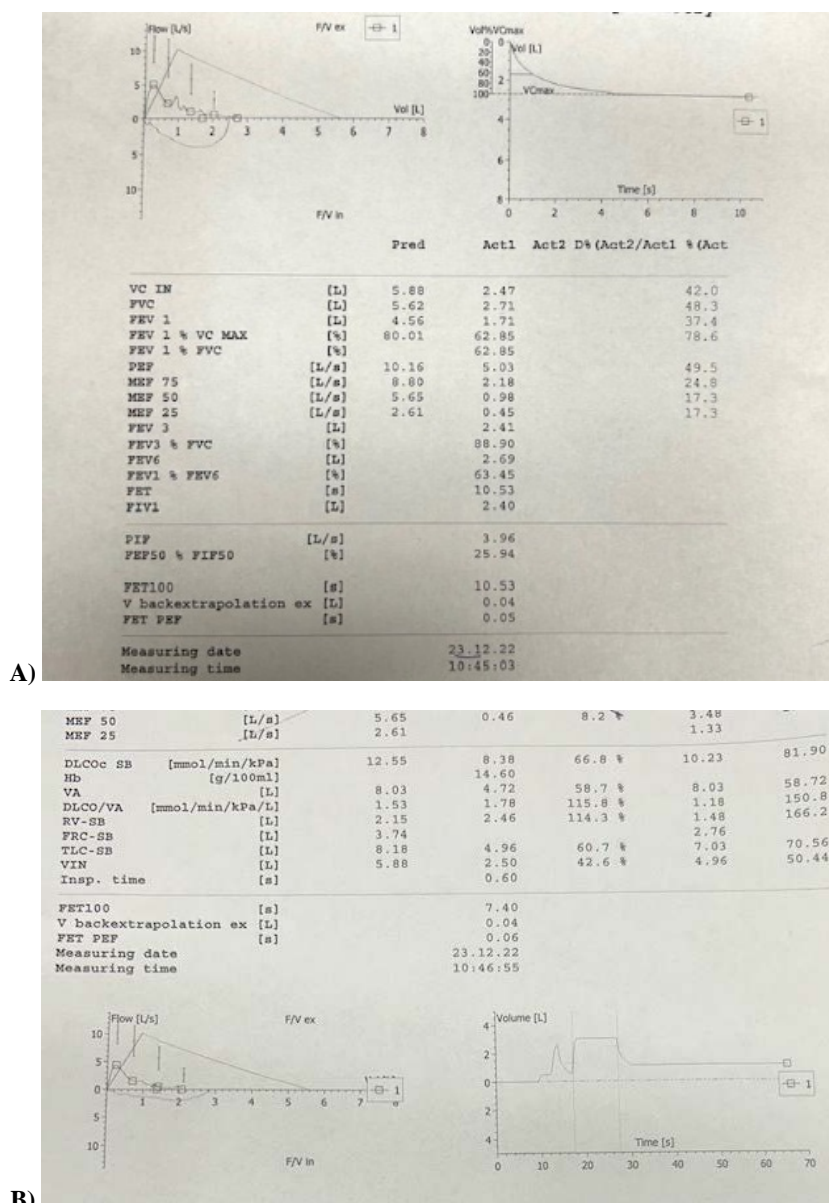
Flow [L/s]
F/V ex
1
10
5
0
5
10
1 2 3 4 5 6 7 8
Vol [L]
F/V in

Vol% VCmax
0
20
40
60
80
100
Vol [L]
2
VCmax
4
6
8
1
Time [s]
0 2 4 6 8 10

| | | Pred | Act1 | Act2 | D%(Act2/Act1 | %(Act |
|---|---|---|---|---|---|---|
| VC IN | [L] | 5.88 | 2.47 | | | 42.0 |
| FVC | [L] | 5.62 | 2.71 | | | 48.3 |
| FEV 1 | [L] | 4.56 | 1.71 | | | 37.4 |
| FEV 1 % VC MAX | [%] | 80.01 | 62.85 | | | 78.6 |
| FEV 1 % FVC | [%] | | 62.85 | | | |
| PEF | [L/s] | 10.16 | 5.03 | | | 49.5 |
| MEF 75 | [L/s] | 8.80 | 2.18 | | | 24.8 |
| MEF 50 | [L/s] | 5.65 | 0.98 | | | 17.3 |
| MEF 25 | [L/s] | 2.61 | 0.45 | | | 17.3 |
| FEV 3 | [L] | | 2.41 | | | |
| FEV3 % FVC | [%] | | 88.90 | | | |
| FEV6 | [L] | | 2.69 | | | |
| FEV1 % FEV6 | [%] | | 63.45 | | | |
| FET | [s] | | 10.53 | | | |
| FIV1 | [L] | | 2.40 | | | |
| PIF | [L/s] | | 3.96 | | | |
| FEF50 % FIF50 | [%] | | 25.94 | | | |
| FET100 | [s] | | 10.53 | | | |
| V backextrapolation ex | [L] | | 0.04 | | | |
| FET PEF | [s] | | 0.05 | | | |
| Measuring date | | | 23.12.22 | | | |
| Measuring time | | | 10:45:03 | | | |

A)

| | | | | | | |
|---|---|---|---|---|---|---|
| MEF 50 | [L/s] | 5.65 | 0.46 | 8.2 % | 3.48 | |
| MEF 25 | [L/s] | 2.61 | | | 1.33 | |
| DLCOc SB | [mmol/min/kPa] | 12.55 | 8.38 | 66.8 % | 10.23 | 81.90 |
| Hb | [g/100ml] | | 14.60 | | | |
| VA | [L] | 8.03 | 4.72 | 58.7 % | 8.03 | 58.72 |
| DLCO/VA | [mmol/min/kPa/L] | 1.53 | 1.78 | 115.8 % | 1.18 | 150.8 |
| RV-SB | [L] | 2.15 | 2.46 | 114.3 % | 1.48 | 166.2 |
| FRC-SB | [L] | 3.74 | | | 2.76 | |
| TLC-SB | [L] | 8.18 | 4.96 | 60.7 % | 7.03 | 70.56 |
| VIN | [L] | 5.88 | 2.50 | 42.6 % | 4.96 | 50.44 |
| Insp. time | [s] | | 0.60 | | | |
| FET100 | [s] | | 7.40 | | | |
| V backextrapolation ex | [L] | | 0.04 | | | |
| FET PEF | [s] | | 0.06 | | | |
| Measuring date | | | 23.12.22 | | | |
| Measuring time | | | 10:46:55 | | | |

Flow [L/s]
F/V ex
10
5
0
5
10
1 2 3 4 5 6 7
1
F/V in

Volume [L]
4
2
0
2
4
1
Time [s]
0 10 20 30 40 50 60 70

B)